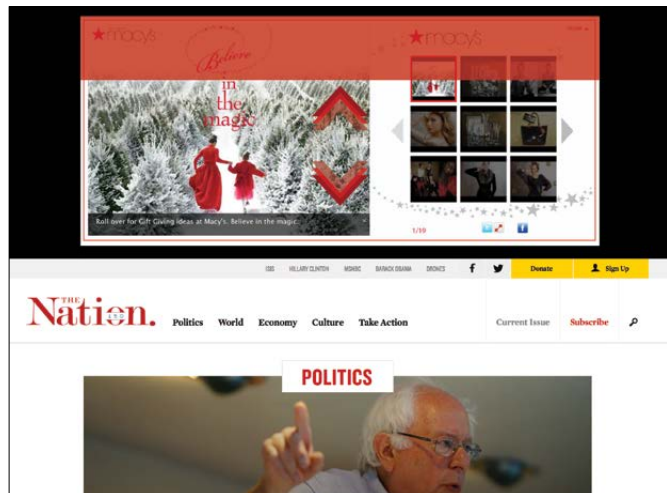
★macy's

Believe

in the magic

★macy's

Roll over for Gift Giving ideas at Macy's. Believe in the magic.

1/19

ISIS HILLARY CLINTON MSNBC BARACK OBAMA DRONES

Donate

Sign Up

THE Nation.

Politics World Economy Culture Take Action

Current Issue

Subscribe

POLITICS